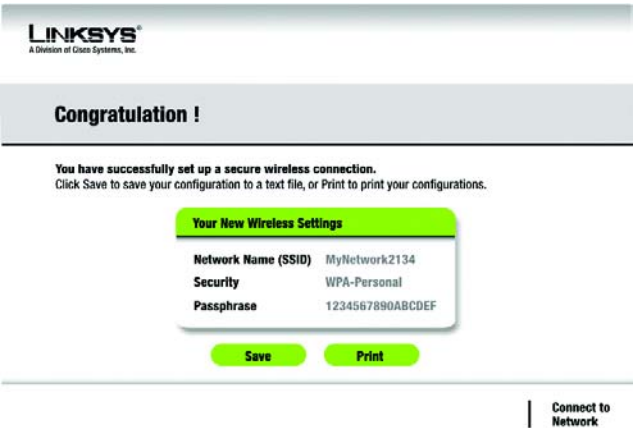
LINKSYS®
A Division of Cisco Systems, Inc.

Congratulation !

You have successfully set up a secure wireless connection.
Click Save to save your configuration to a text file, or Print to print your configurations.

Your New Wireless Settings

| | |
|---|---|
| Network Name (SSID) | MyNetwork2134 |
| Security | WPA-Personal |
| Passphrase | 1234567890ABCDEF |

Save Print

Connect to Network